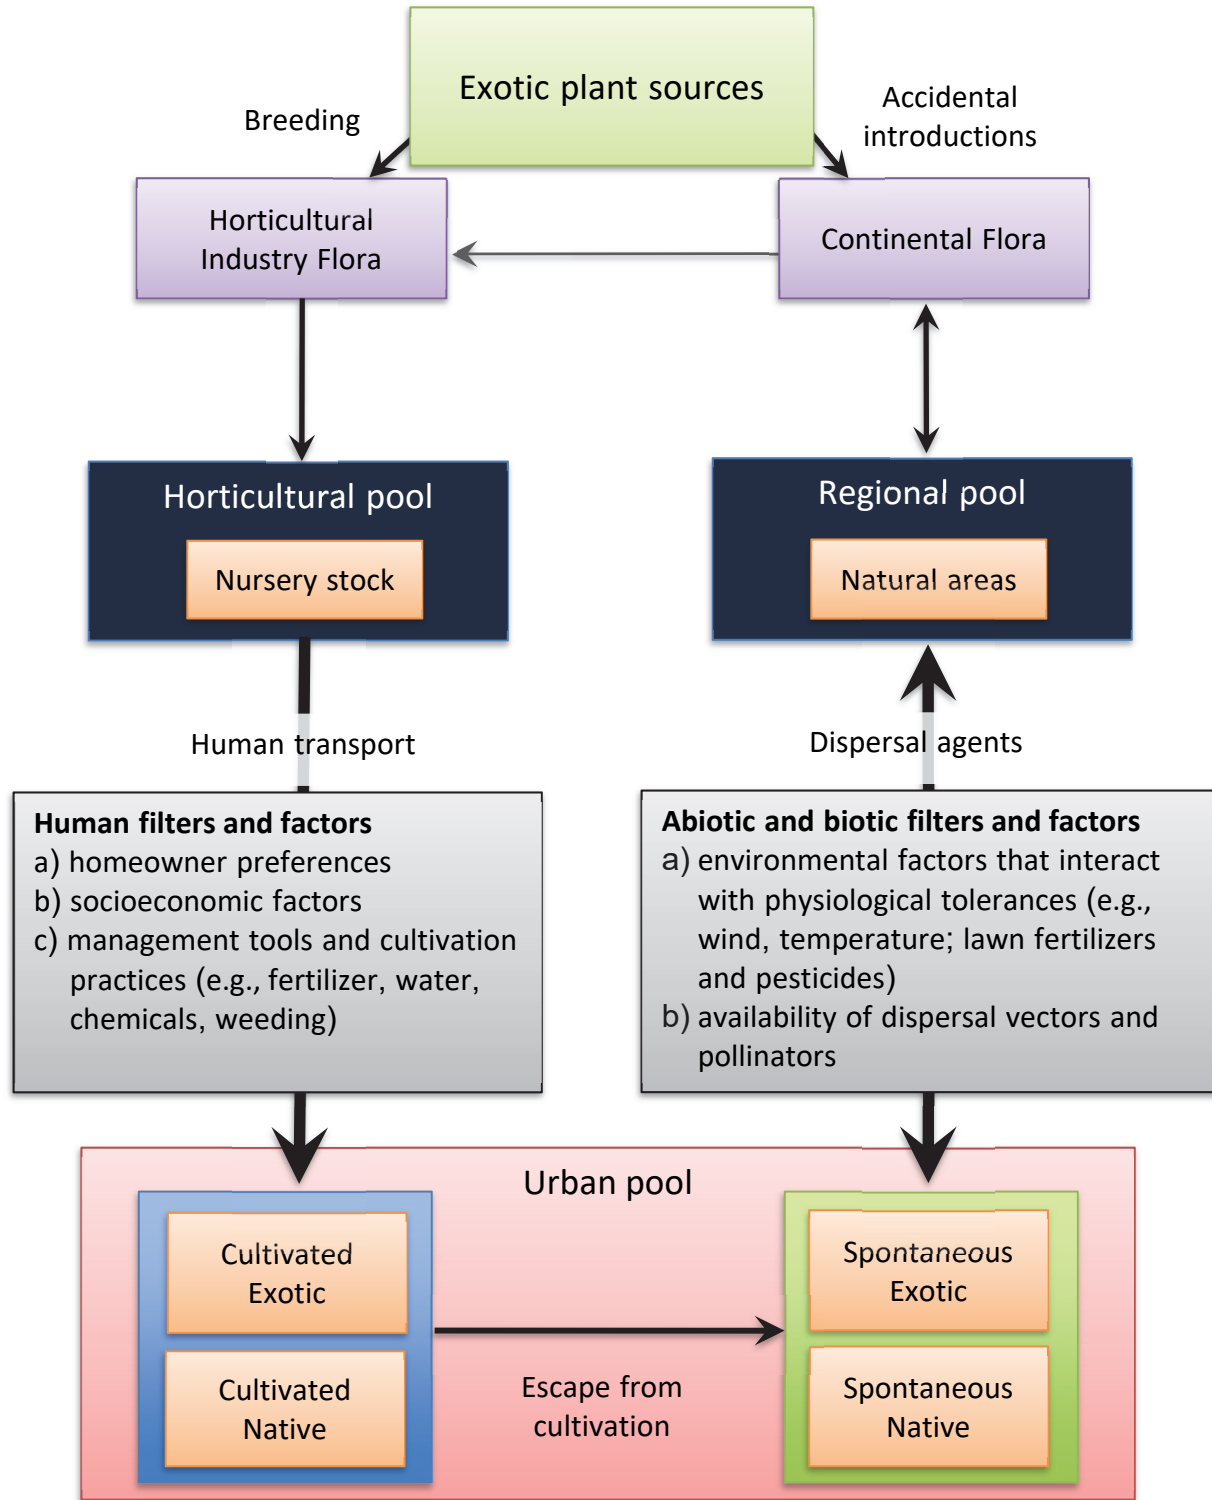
Exotic plant sources

Breeding

Accidental introductions

Horticultural Industry Flora

Continental Flora

Horticultural pool

Nursery stock

Regional pool

Natural areas

Human transport

Dispersal agents

**Human filters and factors**
a) homeowner preferences
b) socioeconomic factors
c) management tools and cultivation practices (e.g., fertilizer, water, chemicals, weeding)

**Abiotic and biotic filters and factors**
a) environmental factors that interact with physiological tolerances (e.g., wind, temperature; lawn fertilizers and pesticides)
b) availability of dispersal vectors and pollinators

Urban pool

Cultivated Exotic

Cultivated Native

Escape from cultivation

Spontaneous Exotic

Spontaneous Native